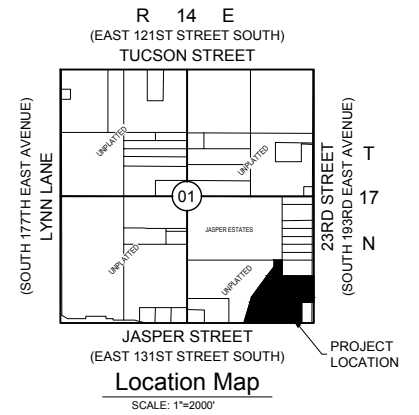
R 14 E
(EAST 121ST STREET SOUTH)
TUCSON STREET

(SOUTH 177TH EAST AVENUE)
LYNN LANE

UNPLATTED
UNPLATTED
01
JASPER ESTATES
UNPLATTED
UNPLATTED

23RD STREET
(SOUTH 193RD EAST AVENUE)

T
17
N

JASPER STREET
(EAST 131ST STREET SOUTH)

PROJECT LOCATION

Location Map
SCALE: 1"=2000'